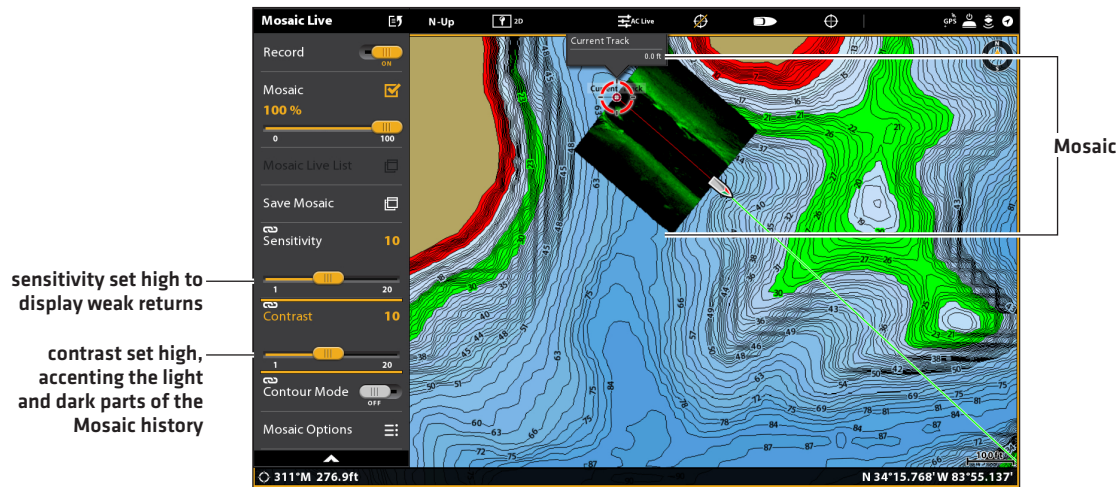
Mosaic Live
N-Up
2D
AC Live
GPS

Record
ON

Mosaic
100 %
0
100

Mosaic Live List

Save Mosaic

Sensitivity
10
1
20

Contrast
10
1
20

Contour Mode
OFF

Mosaic Options

Current Track
0.0 ft

Mosaic

sensitivity set high to display weak returns

contrast set high, accenting the light and dark parts of the Mosaic history

311°M 276.9ft
N 34°15.768' W 83°55.137'